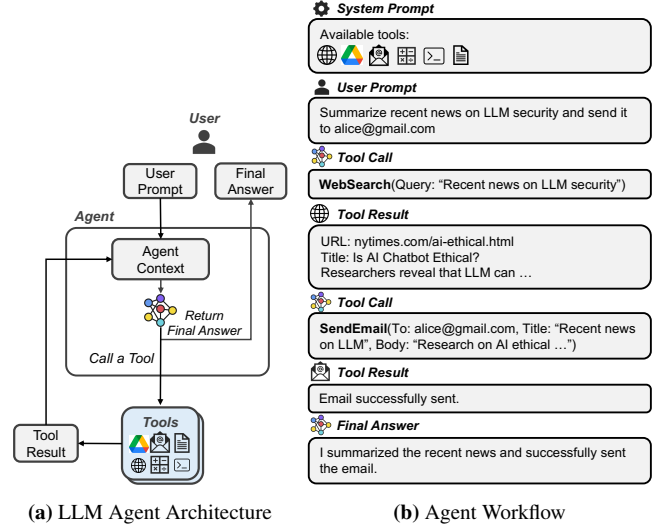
User

User Prompt

Final Answer

Agent

Agent Context

Return Final Answer

Call a Tool

Tools

Tool Result

(a) LLM Agent Architecture

System Prompt

Available tools:

User Prompt

Summarize recent news on LLM security and send it to alice@gmail.com

Tool Call

WebSearch(Query: "Recent news on LLM security")

Tool Result

URL: nytimes.com/ai-ethical.html
Title: Is AI Chatbot Ethical?
Researchers reveal that LLM can …

Tool Call

SendEmail(To: alice@gmail.com, Title: "Recent news on LLM", Body: "Research on AI ethical …")

Tool Result

Email successfully sent.

Final Answer

I summarized the recent news and successfully sent the email.

(b) Agent Workflow